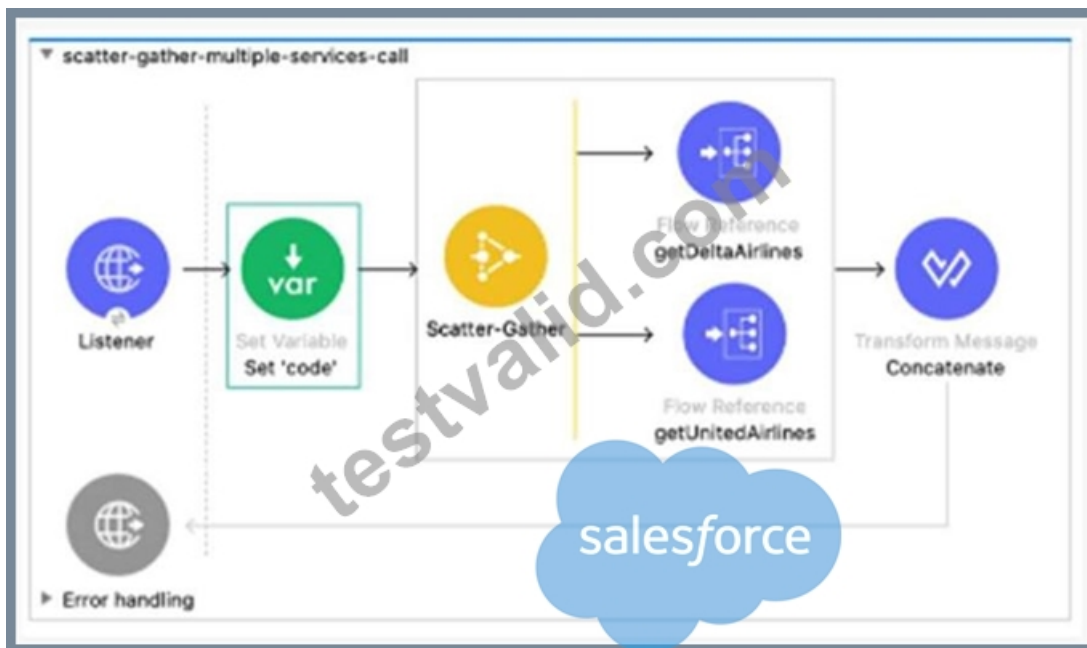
▼ scatter-gather-multiple-services-call

Listener

var

Set Variable
Set 'code'

Scatter-Gather

Flow Reference
getDeltaAirlines

Flow Reference
getUnitedAirlines

Transform Message
Concatenate

testvalid.com

salesforce

▸ Error handling